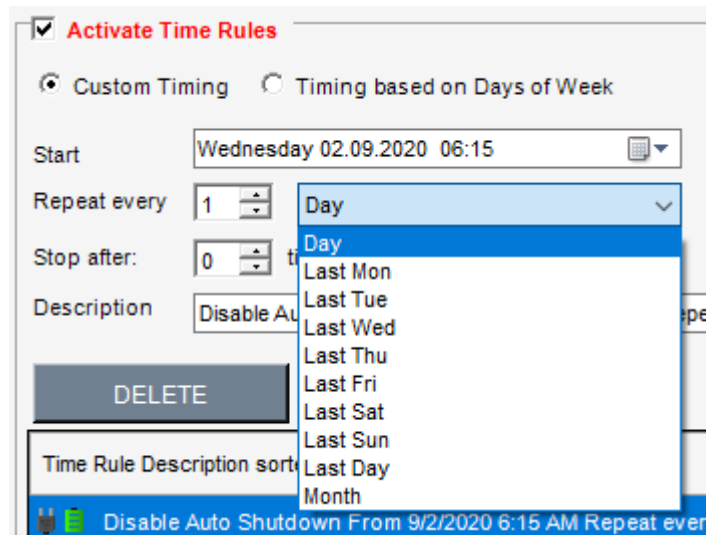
Activate Time Rules

Custom Timing

Timing based on Days of Week

Start

Wednesday 02.09.2020 06:15

Repeat every

1

Day

Stop after:

0

ti

Description

Disable Au

epe

Day
Last Mon
Last Tue
Last Wed
Last Thu
Last Fri
Last Sat
Last Sun
Last Day
Month

DELETE

Time Rule Description sort

Disable Auto Shutdown From 9/2/2020 6:15 AM Repeat ever